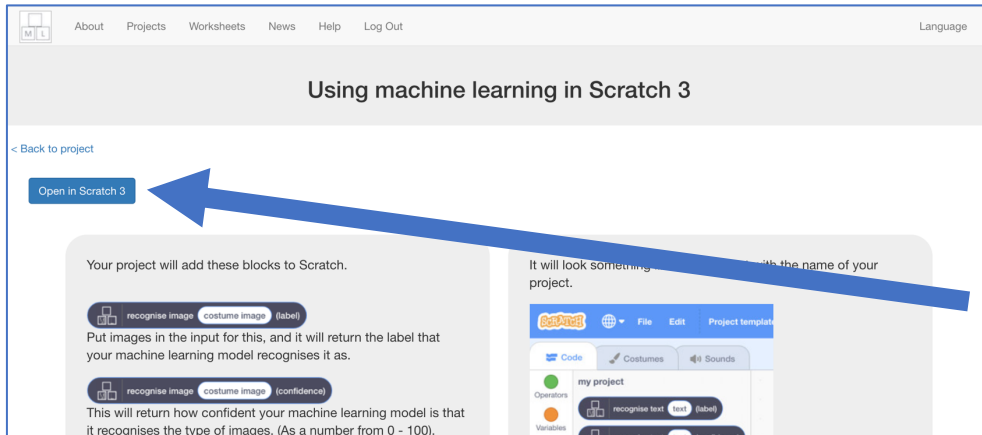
M L

About Projects Worksheets News Help Log Out

Language

Using machine learning in Scratch 3

< Back to project

Open in Scratch 3

Your project will add these blocks to Scratch.

recognise image costume image (label)

Put images in the input for this, and it will return the label that your machine learning model recognises it as.

recognise image costume image (confidence)

This will return how confident your machine learning model is that it recognises the type of images. (As a number from 0 - 100).

It will look something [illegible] with the name of your project.

SCRATCH File Edit Project template

Code Costumes Sounds

Operators

Variables

my project

recognise text text (label)